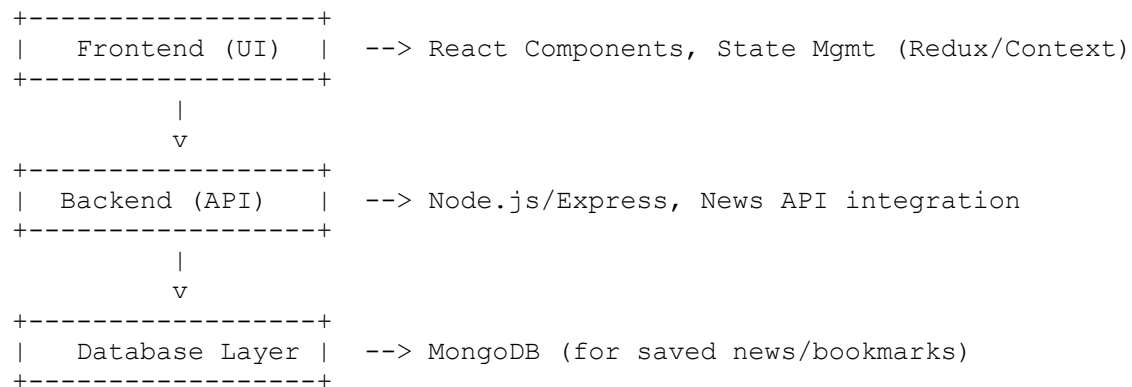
+------------------+
|   Frontend (UI)  |  --> React Components, State Mgmt (Redux/Context)
+------------------+
         |
         v
+------------------+
|  Backend (API)   |  --> Node.js/Express, News API integration
+------------------+
         |
         v
+------------------+
|   Database Layer |  --> MongoDB (for saved news/bookmarks)
+------------------+